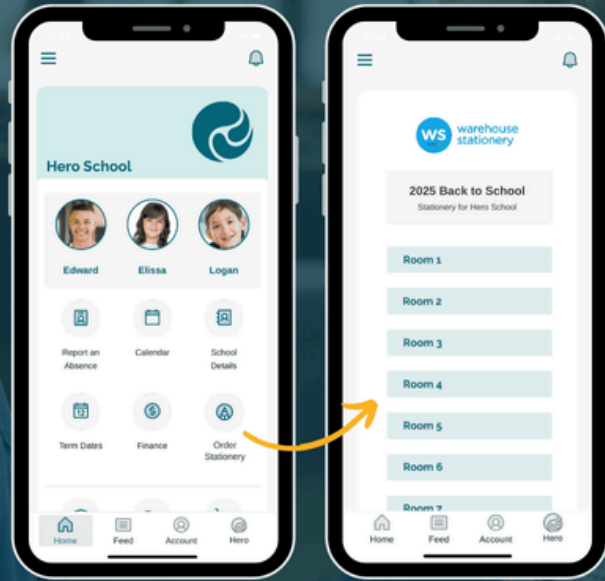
Hero School

Edward
Elissa
Logan

Report an Absence
Calendar
School Details

Term Dates
Finance
Order Stationery

Home
Feed
Account
Hero

WS warehouse stationery

2025 Back to School
Stationery for Hero School

Room 1
Room 2
Room 3
Room 4
Room 5
Room 6
Room 7

Home
Feed
Account
Hero